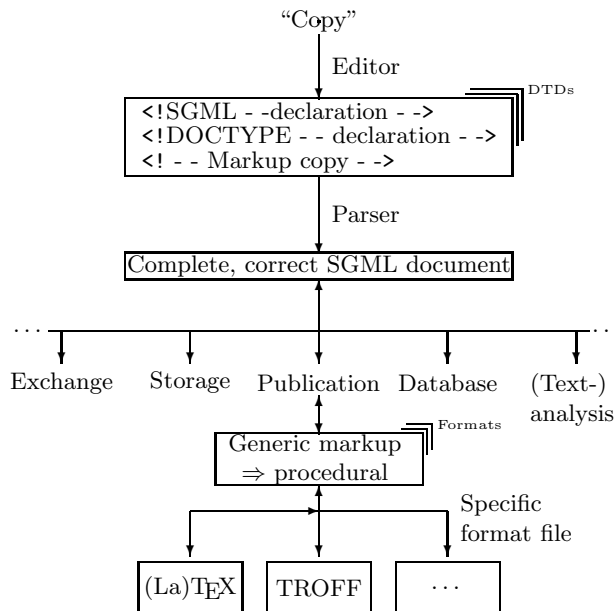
"Copy"

Editor

DTDs

<!SGML - -declaration - ->
<!DOCTYPE - - declaration - ->
<! - - Markup copy - ->

Parser

Complete, correct SGML document

. . .

. . .

Exchange

Storage

Publication

Database

(Text-) analysis

Formats

Generic markup $\Rightarrow$ procedural

Specific format file

(La)TEX

TROFF

. . .